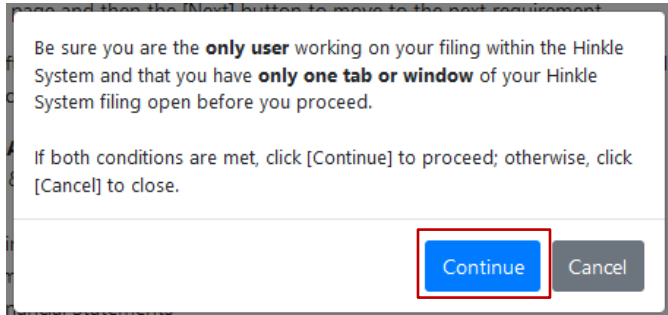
page and then the [Next] button to move to the next requirement

Be sure you are the only user working on your filing within the Hinkle System and that you have only one tab or window of your Hinkle System filing open before you proceed.

If both conditions are met, click [Continue] to proceed; otherwise, click [Cancel] to close.

Continue

Cancel